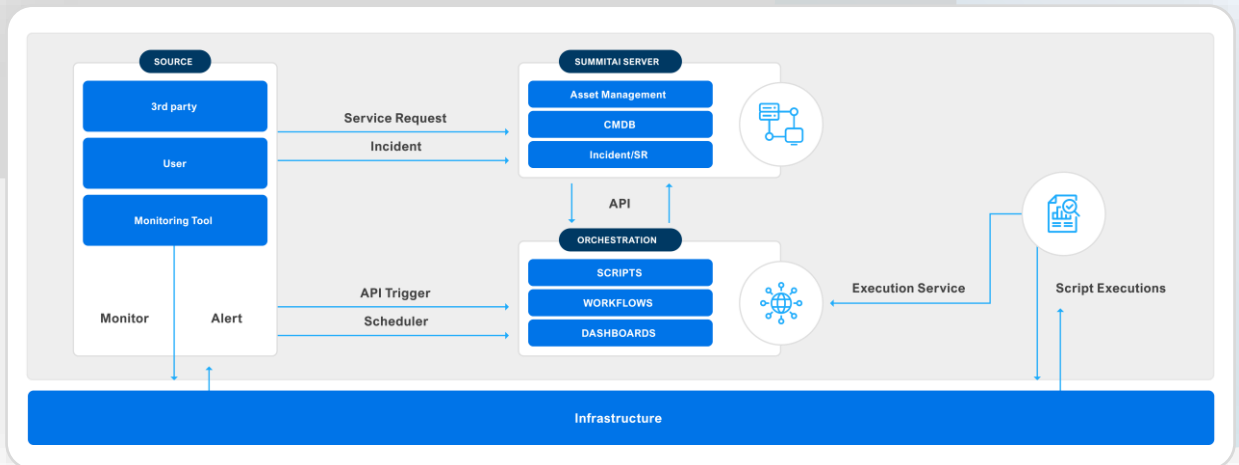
SOURCE

3rd party

User

Monitoring Tool

Monitor

Alert

Service Request

Incident

API Trigger

Scheduler

SUMMITAI SERVER

Asset Management

CMDB

Incident/SR

API

ORCHESTRATION

SCRIPTS

WORKFLOWS

DASHBOARDS

Execution Service

Script Executions

Infrastructure